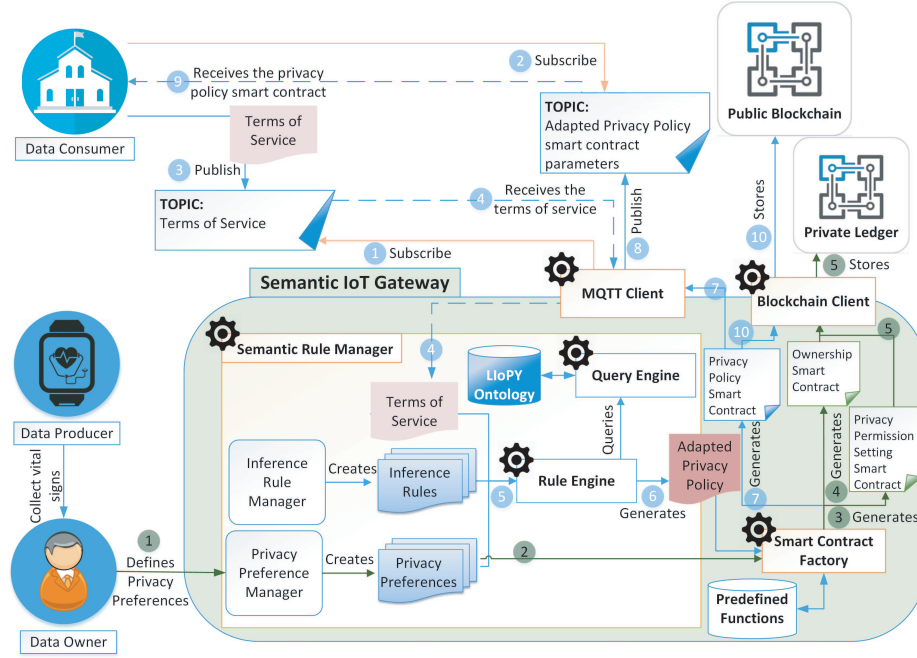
Data Consumer

9 Receives the privacy policy smart contract

2 Subscribe

TOPIC: Adapted Privacy Policy smart contract parameters

Public Blockchain

Terms of Service

3 Publish

TOPIC: Terms of Service

4 Receives the terms of service

8 Publish

Private Ledger

10 Stores

1 Subscribe

Semantic IoT Gateway

MQTT Client

7

Blockchain Client

5 Stores

Data Producer

Semantic Rule Manager

4

LIoPY Ontology

Query Engine

10

Privacy Policy Smart Contract

Ownership Smart Contract

5

Collect vital signs

Terms of Service

Queries

Privacy Permission Setting Smart Contract

Inference Rule Manager

Creates

Inference Rules

Rule Engine

Adapted Privacy Policy

Generates

Generates

4

5

6 Generates

7

3 Generates

1 Defines Privacy Preferences

Privacy Preference Manager

Creates

Privacy Preferences

2

Smart Contract Factory

Data Owner

Predefined Functions